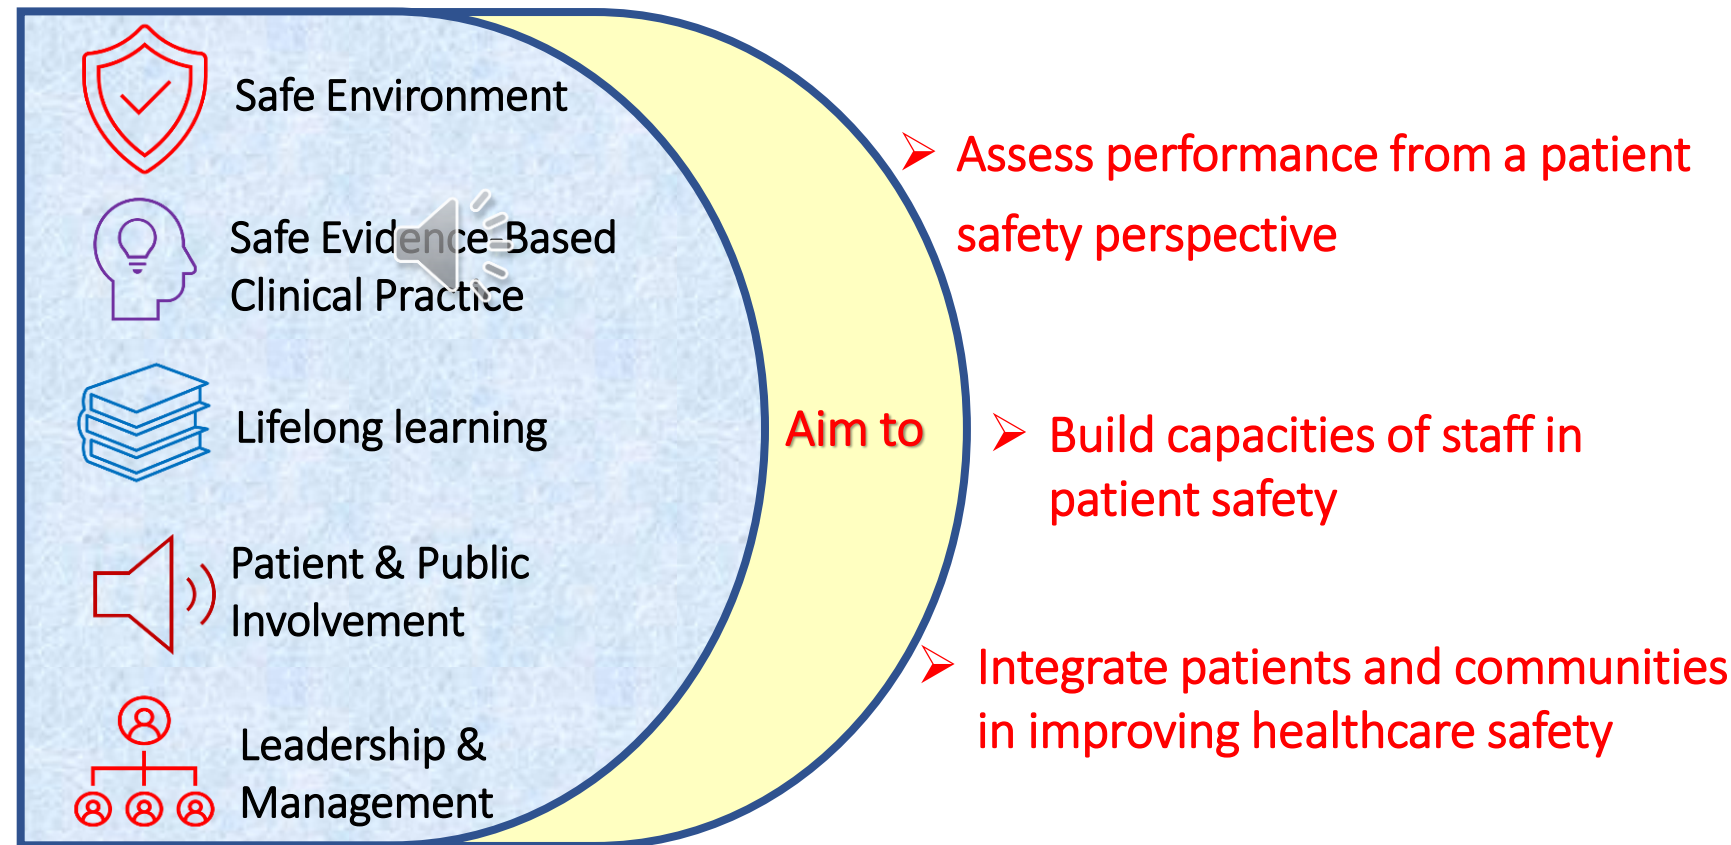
Safe Environment

Safe Evidence-Based Clinical Practice

Lifelong learning

Patient & Public Involvement

Leadership & Management

Aim to

➢ Assess performance from a patient safety perspective

➢ Build capacities of staff in patient safety

➢ Integrate patients and communities in improving healthcare safety